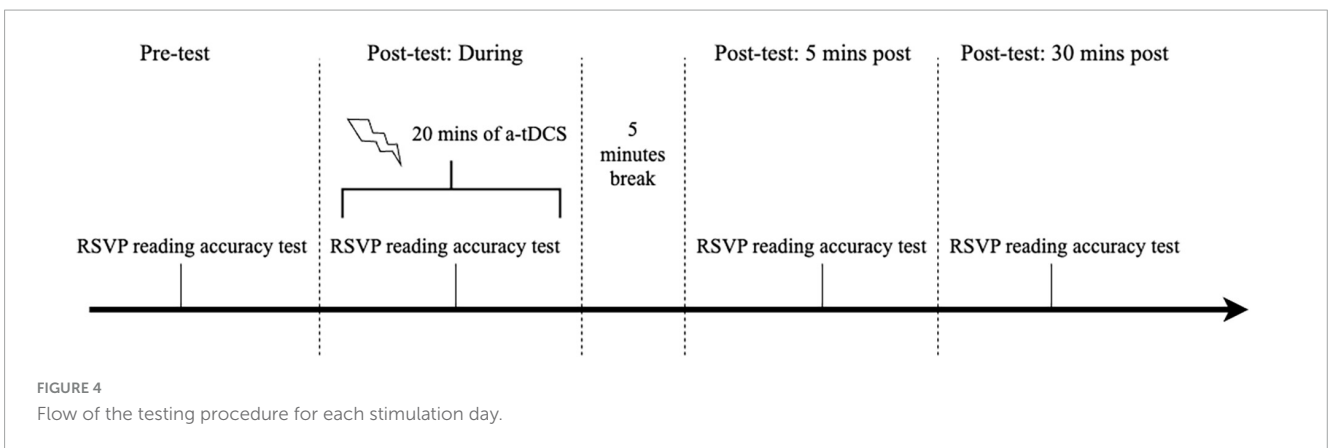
Pre-test

Post-test: During

Post-test: 5 mins post

Post-test: 30 mins post

20 mins of a-tDCS

5 minutes break

RSVP reading accuracy test

RSVP reading accuracy test

RSVP reading accuracy test

RSVP reading accuracy test

FIGURE 4
Flow of the testing procedure for each stimulation day.